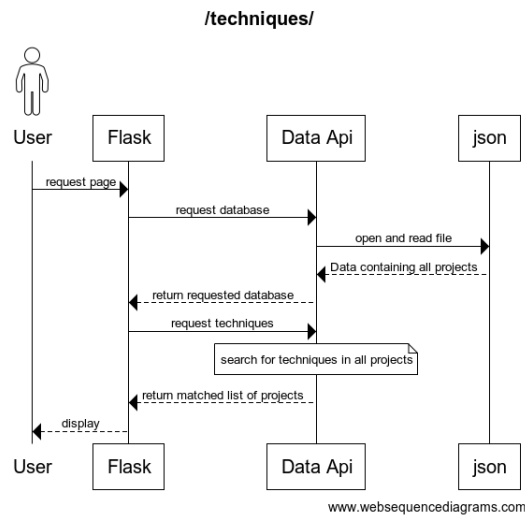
/techniques/

User

Flask

Data Api

json

request page

request database

open and read file

Data containing all projects

return requested database

request techniques

search for techniques in all projects

return matched list of projects

display

User

Flask

Data Api

json

www.websequencediagrams.com